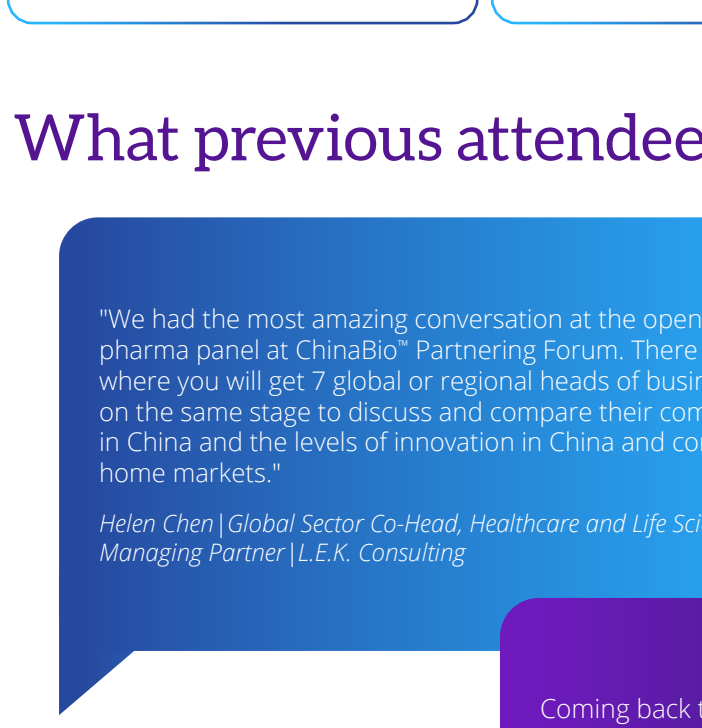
What previous attendee

"We had the most amazing conversation at the open pharma panel at ChinaBio™ Partnering Forum. There where you will get 7 global or regional heads of busin on the same stage to discuss and compare their com in China and the levels of innovation in China and co home markets."

Helen Chen | Global Sector Co-Head, Healthcare and Life Sci Managing Partner | L.E.K. Consulting

Coming back t